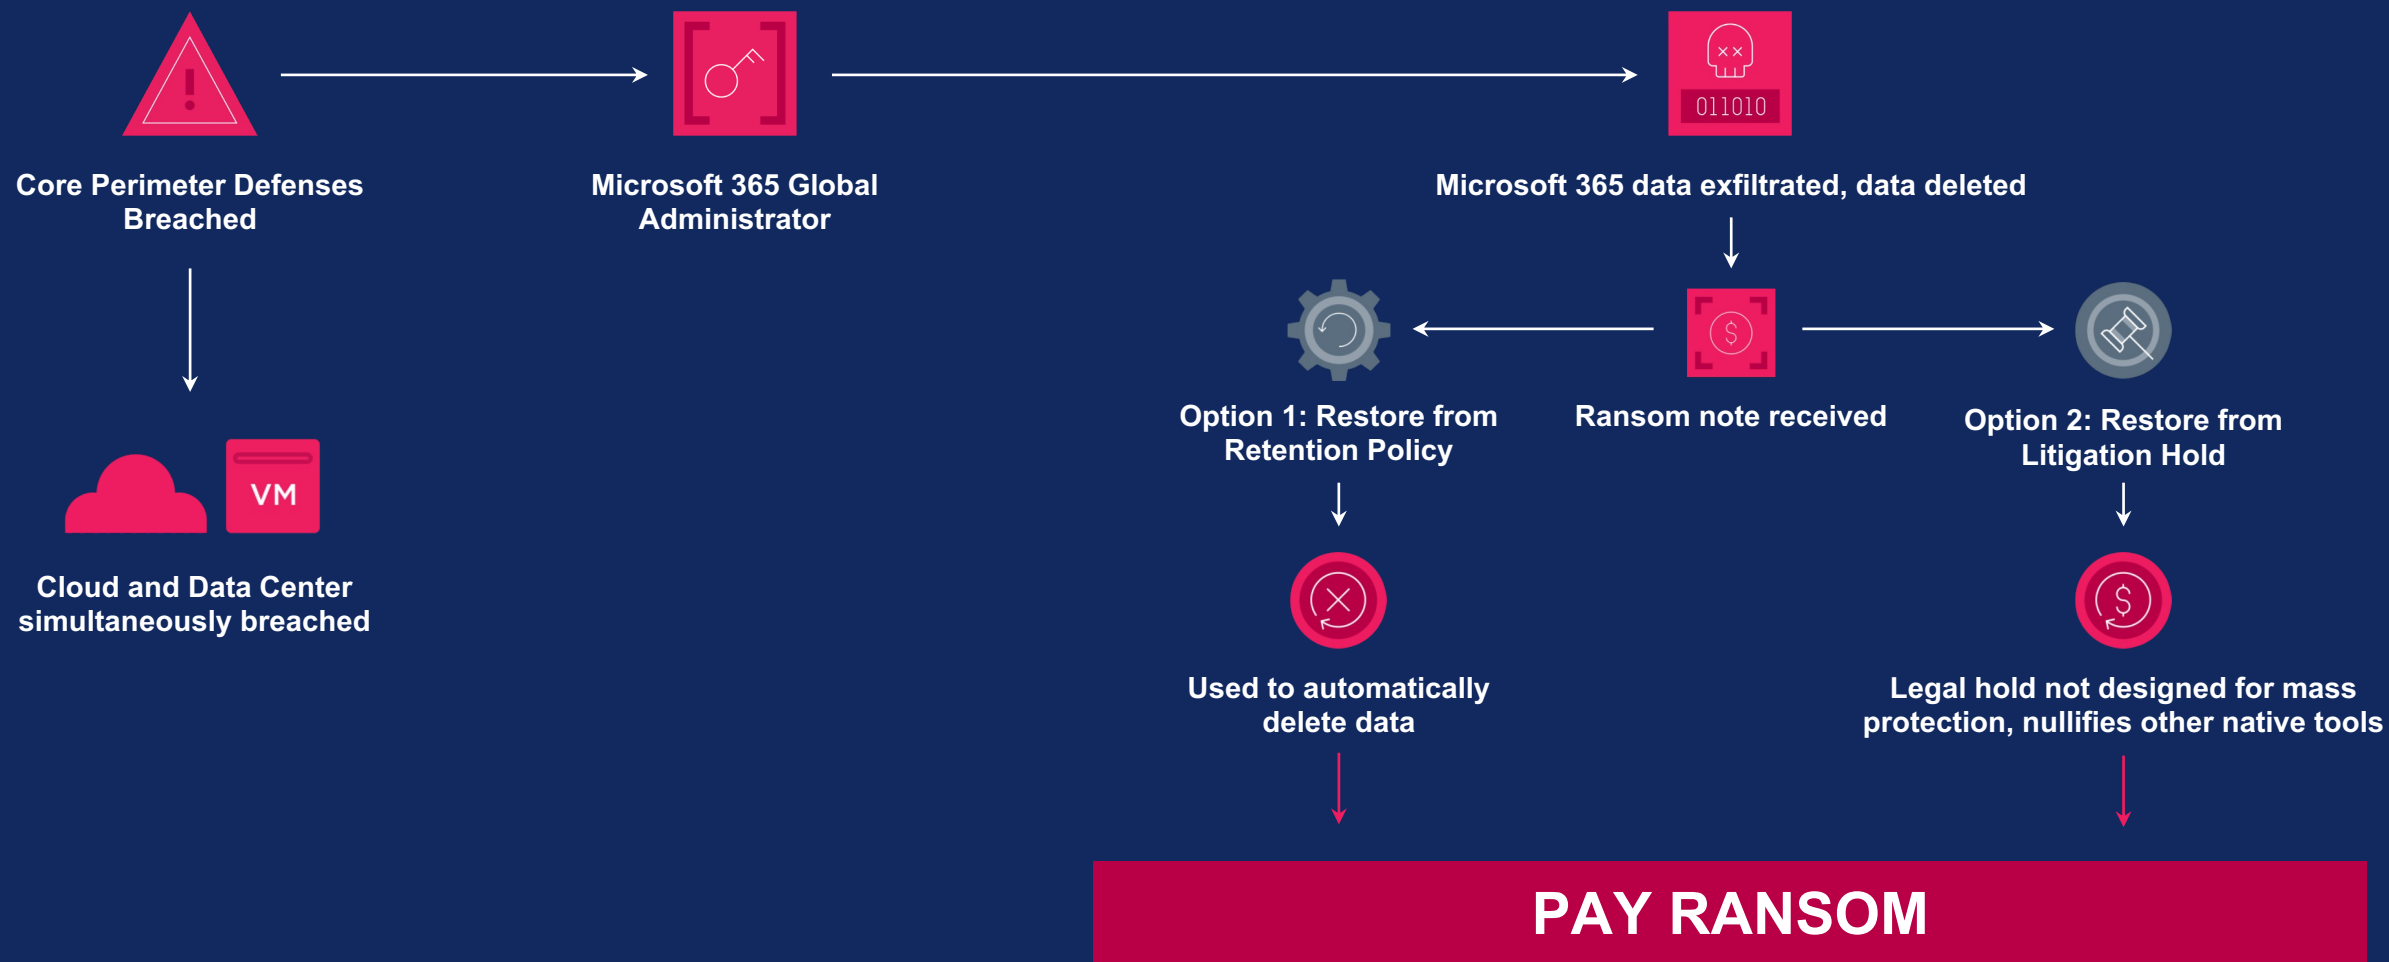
Core Perimeter Defenses Breached

Microsoft 365 Global Administrator

011010

Microsoft 365 data exfiltrated, data deleted

VM

Cloud and Data Center simultaneously breached

Option 1: Restore from Retention Policy

Ransom note received

Option 2: Restore from Litigation Hold

Used to automatically delete data

Legal hold not designed for mass protection, nullifies other native tools

PAY RANSOM